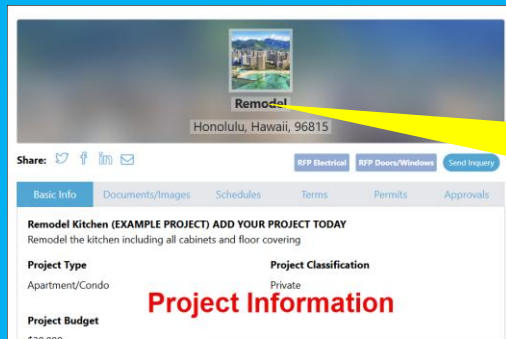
Remodel

Honolulu, Hawaii, 96815

Share:

RFP Electrical RFP Doors/Windows Send Inquery

Basic Info Documents/Images Schedules Terms Permits Approvals

Remodel Kitchen (EXAMPLE PROJECT) ADD YOUR PROJECT TODAY

Remodel the kitchen including all cabinets and floor covering

Project Type

Apartment/Condo

Project Classification

Private

Project Information

Project Budget

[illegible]